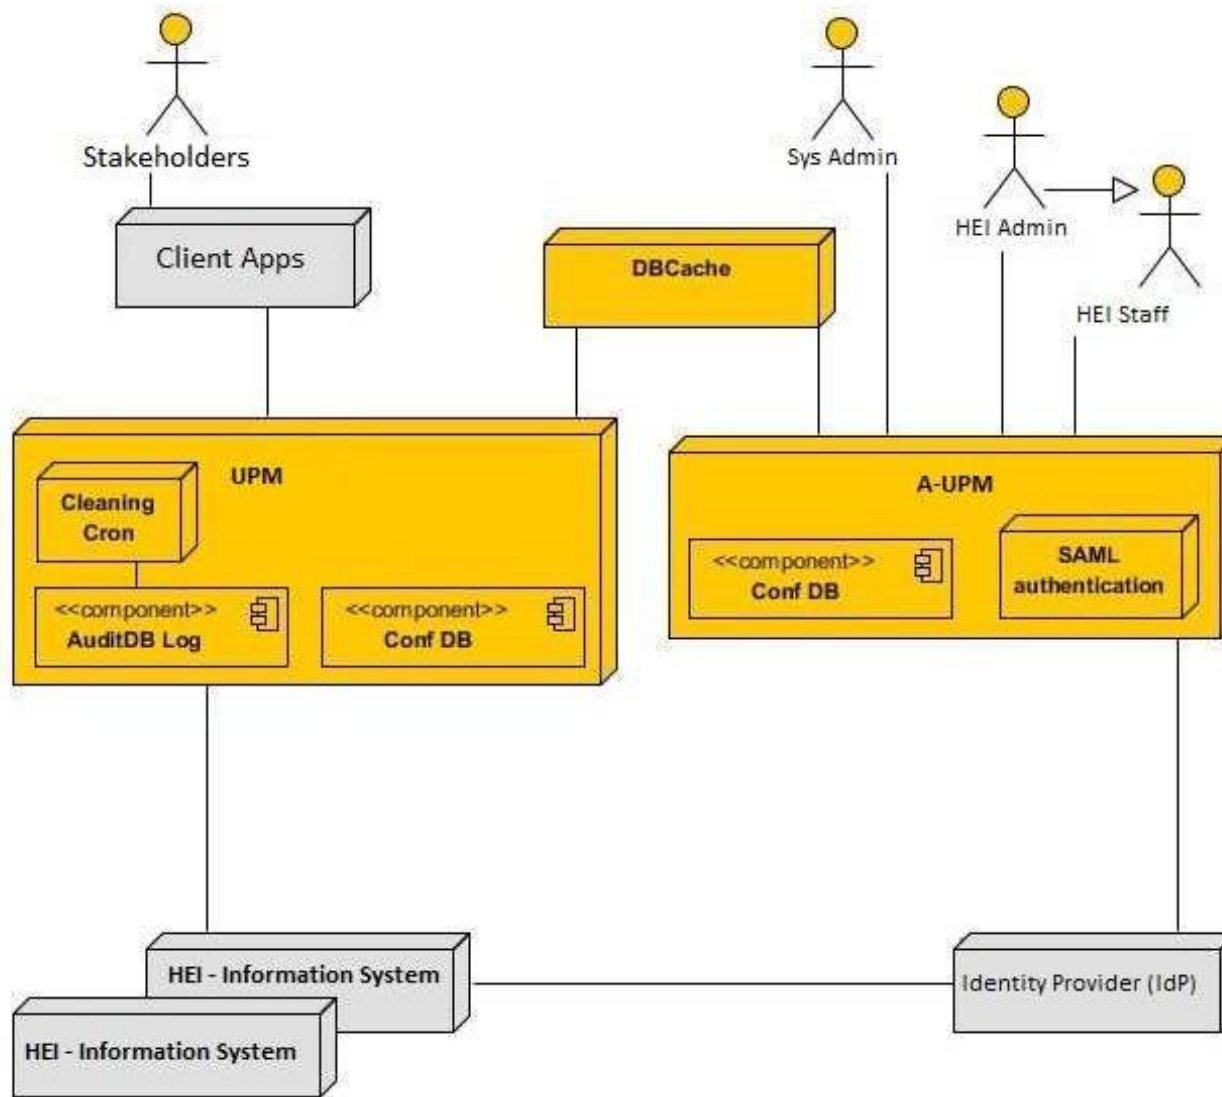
Stakeholders

Sys Admin

HEI Admin

HEI Staff

Client Apps

DBCache

UPM

Cleaning Cron

<<component>>
AuditDB Log

<<component>>
Conf DB

A-UPM

<<component>>
Conf DB

SAML authentication

HEI - Information System

HEI - Information System

Identity Provider (IdP)